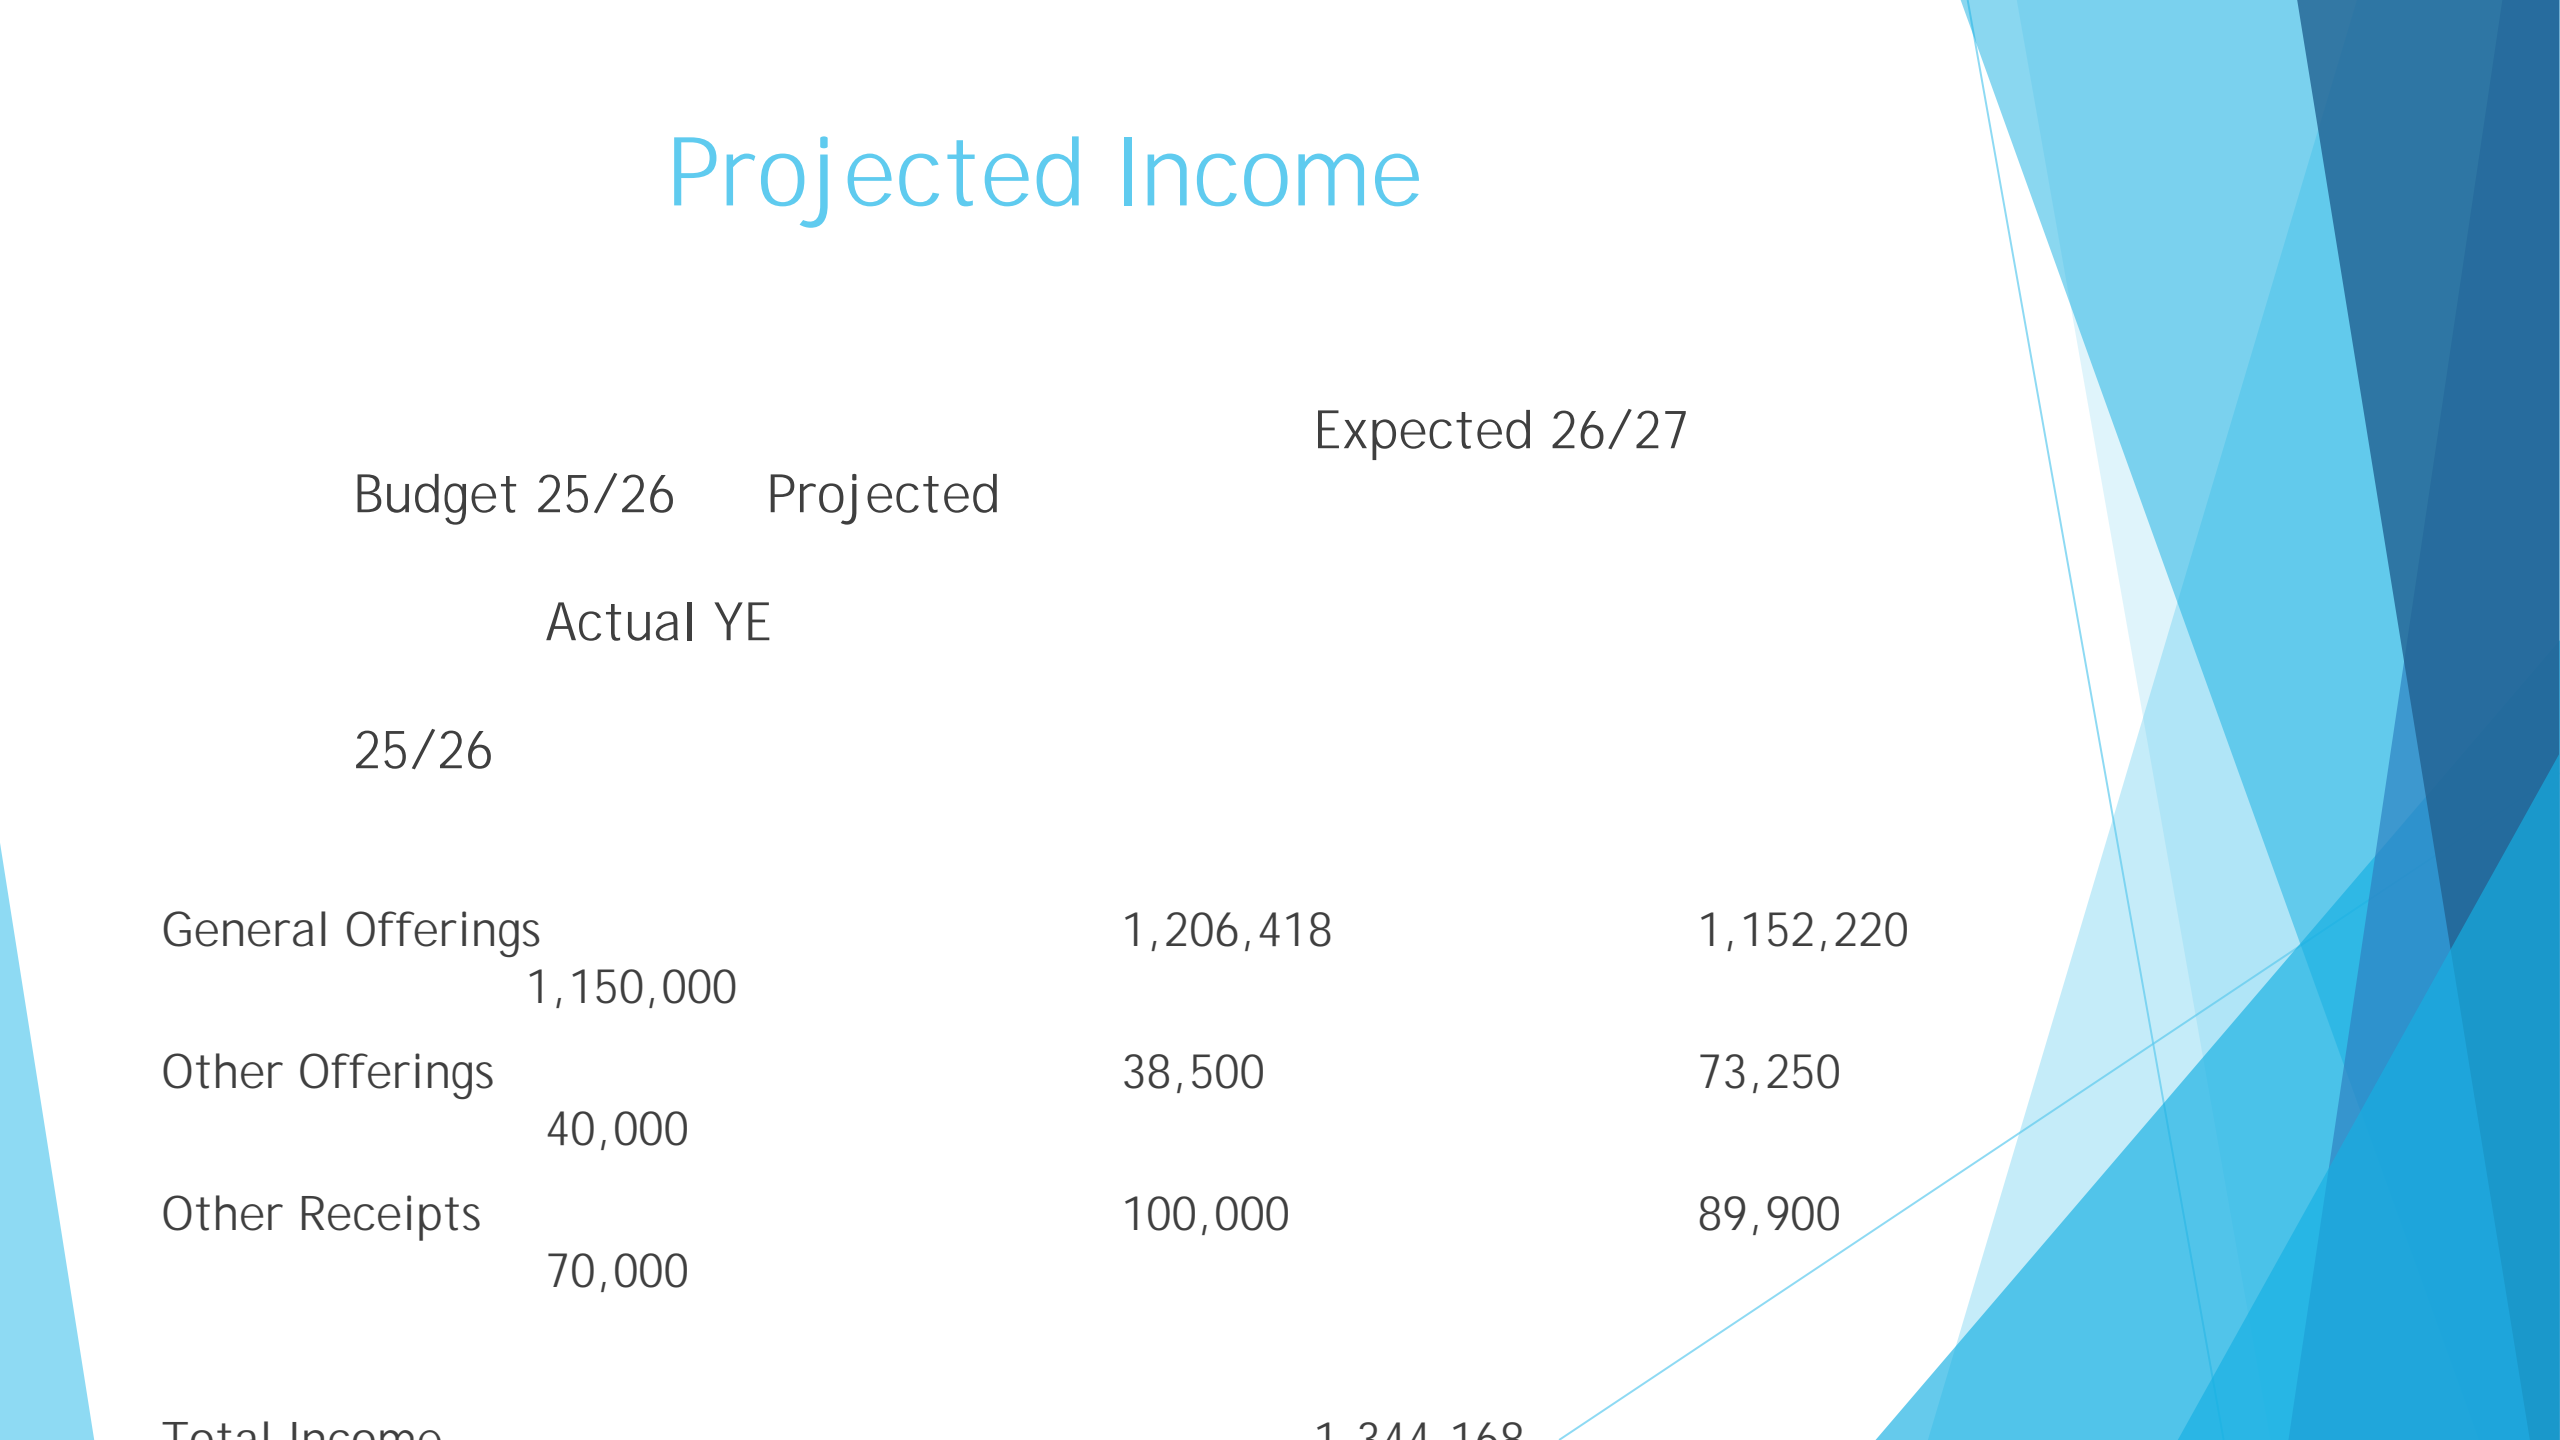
Projected Income

Expected 26/27

Budget 25/26 Projected

Actual YE

25/26

General Offerings 1,206,418 1,152,220
1,150,000

Other Offerings 38,500 73,250
40,000

Other Receipts 100,000 89,900
70,000

Total Income 1,344,168